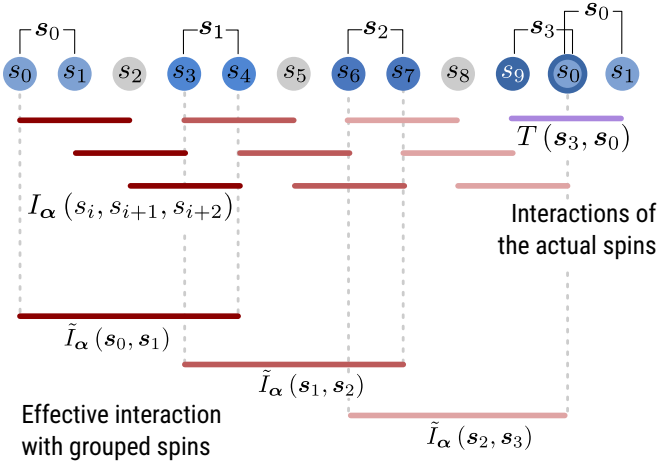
$\boldsymbol{s}_0$ $\boldsymbol{s}_1$ $\boldsymbol{s}_2$ $\boldsymbol{s}_3$ $\boldsymbol{s}_0$

$s_0$ $s_1$ $s_2$ $s_3$ $s_4$ $s_5$ $s_6$ $s_7$ $s_8$ $s_9$ $s_0$ $s_1$

$T\left(\boldsymbol{s}_3, \boldsymbol{s}_0\right)$

$I_{\boldsymbol{\alpha}}\left(s_i, s_{i+1}, s_{i+2}\right)$

Interactions of the actual spins

$\tilde{I}_{\boldsymbol{\alpha}}\left(\boldsymbol{s}_0, \boldsymbol{s}_1\right)$

$\tilde{I}_{\boldsymbol{\alpha}}\left(\boldsymbol{s}_1, \boldsymbol{s}_2\right)$

Effective interaction with grouped spins

$\tilde{I}_{\boldsymbol{\alpha}}\left(\boldsymbol{s}_2, \boldsymbol{s}_3\right)$